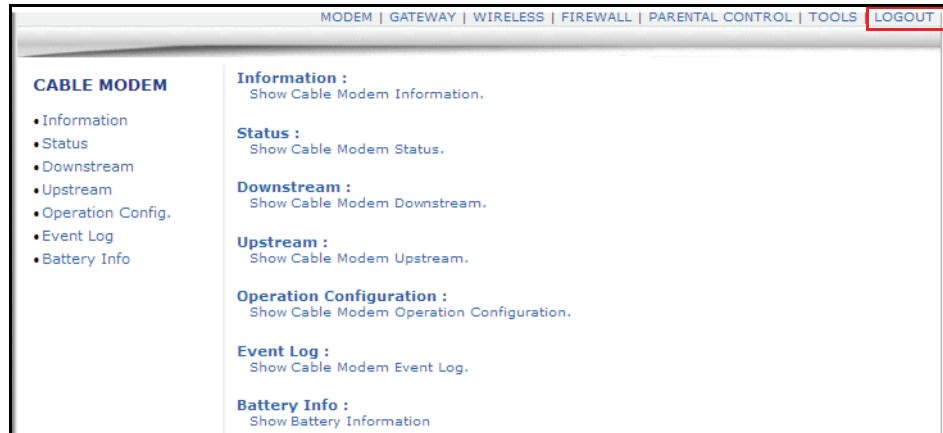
MODEM | GATEWAY | WIRELESS | FIREWALL | PARENTAL CONTROL | TOOLS | LOGOUT

CABLE MODEM

• Information
• Status
• Downstream
• Upstream
• Operation Config.
• Event Log
• Battery Info

Information :
Show Cable Modem Information.

Status :
Show Cable Modem Status.

Downstream :
Show Cable Modem Downstream.

Upstream :
Show Cable Modem Upstream.

Operation Configuration :
Show Cable Modem Operation Configuration.

Event Log :
Show Cable Modem Event Log.

Battery Info :
Show Battery Information